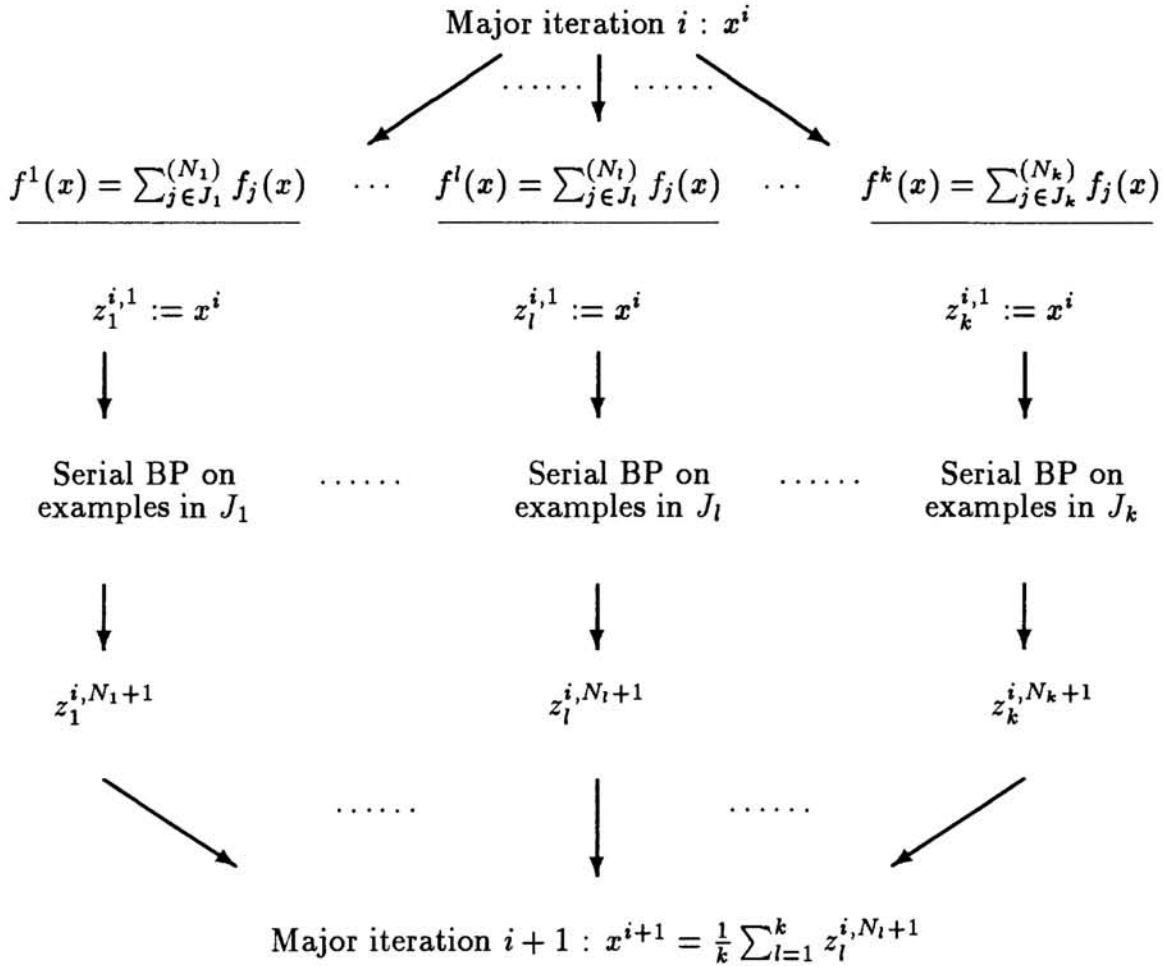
Major iteration $i$ : $x^i$

......  ......

$f^1(x) = \sum_{j \in J_1}^{(N_1)} f_j(x)$ ... $f^l(x) = \sum_{j \in J_l}^{(N_l)} f_j(x)$ ... $f^k(x) = \sum_{j \in J_k}^{(N_k)} f_j(x)$

$z_1^{i,1} := x^i$

$z_l^{i,1} := x^i$

$z_k^{i,1} := x^i$

Serial BP on examples in $J_1$

......

Serial BP on examples in $J_l$

......

Serial BP on examples in $J_k$

$z_1^{i,N_1+1}$

$z_l^{i,N_l+1}$

$z_k^{i,N_k+1}$

......  ......

Major iteration $i+1$ : $x^{i+1} = \frac{1}{k}\sum_{l=1}^{k} z_l^{i,N_l+1}$